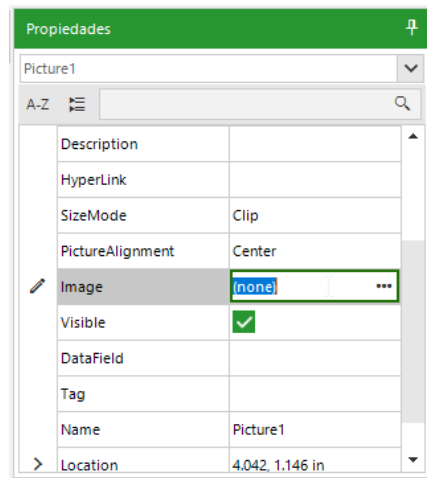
Propiedades

Picture1

A-Z

| Description | |
|---|---|
| HyperLink | |
| SizeMode | Clip |
| PictureAlignment | Center |
| Image | (none) ••• |
| Visible | |
| DataField | |
| Tag | |
| Name | Picture1 |
| Location | 4.042, 1.146 in |